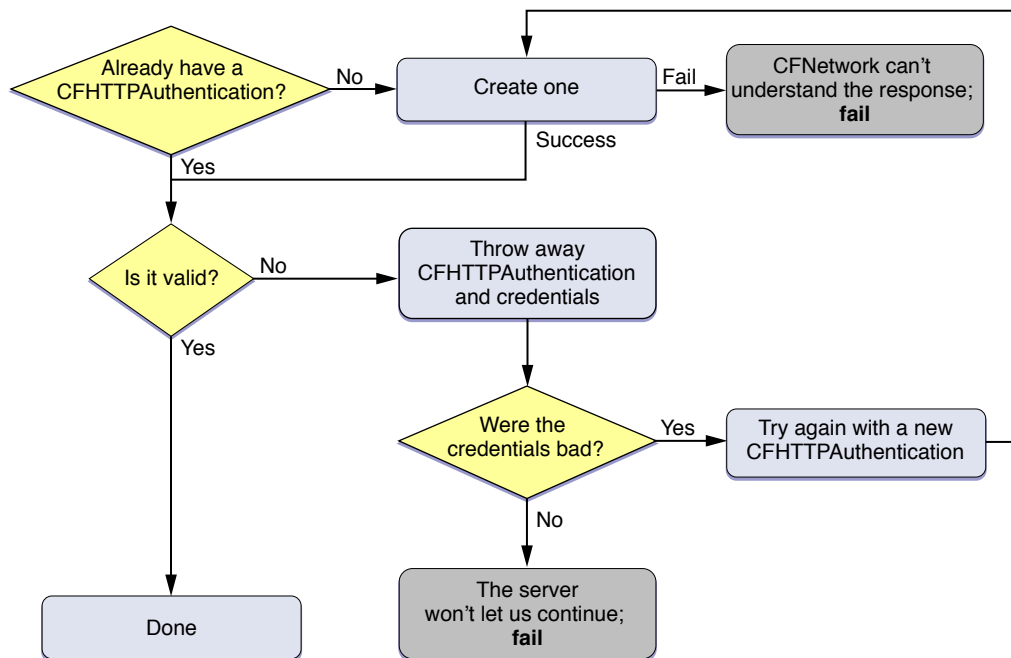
Already have a CFHTTPAuthentication?

No

Create one

Fail

CFNetwork can't understand the response; **fail**

Success

Yes

Is it valid?

No

Throw away CFHTTPAuthentication and credentials

Yes

Were the credentials bad?

Yes

Try again with a new CFHTTPAuthentication

No

The server won't let us continue; **fail**

Done